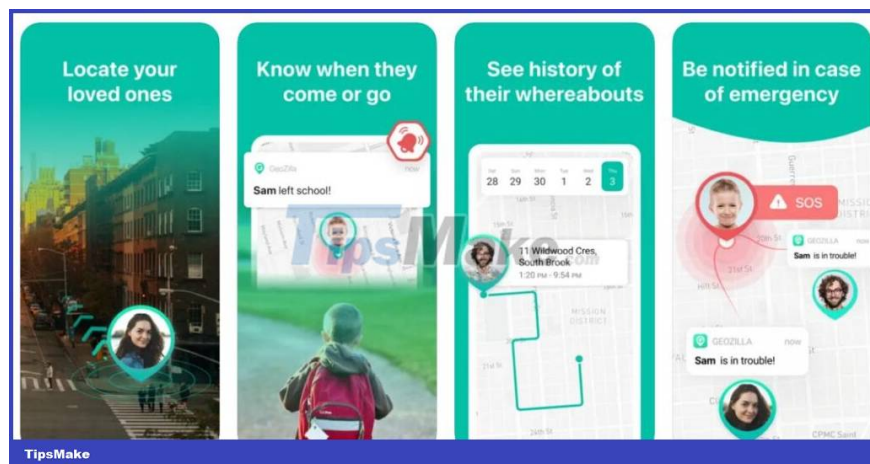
Locate your loved ones

Know when they come or go

GeoZilla now
Sam left school!

See history of their whereabouts

Sun 28 | Mon 29 | Tue 30 | Wed 1 | Thu 2 | Thu 3

11 Wildwood Cres, South Brook
1:20 PM - 9:54 PM

MISSION DISTRICT

Be notified in case of emergency

SOS

GEOZILLA now
Sam is in trouble!

GEOZILLA now
Sam is in trouble!

TipsMake

TipsMake